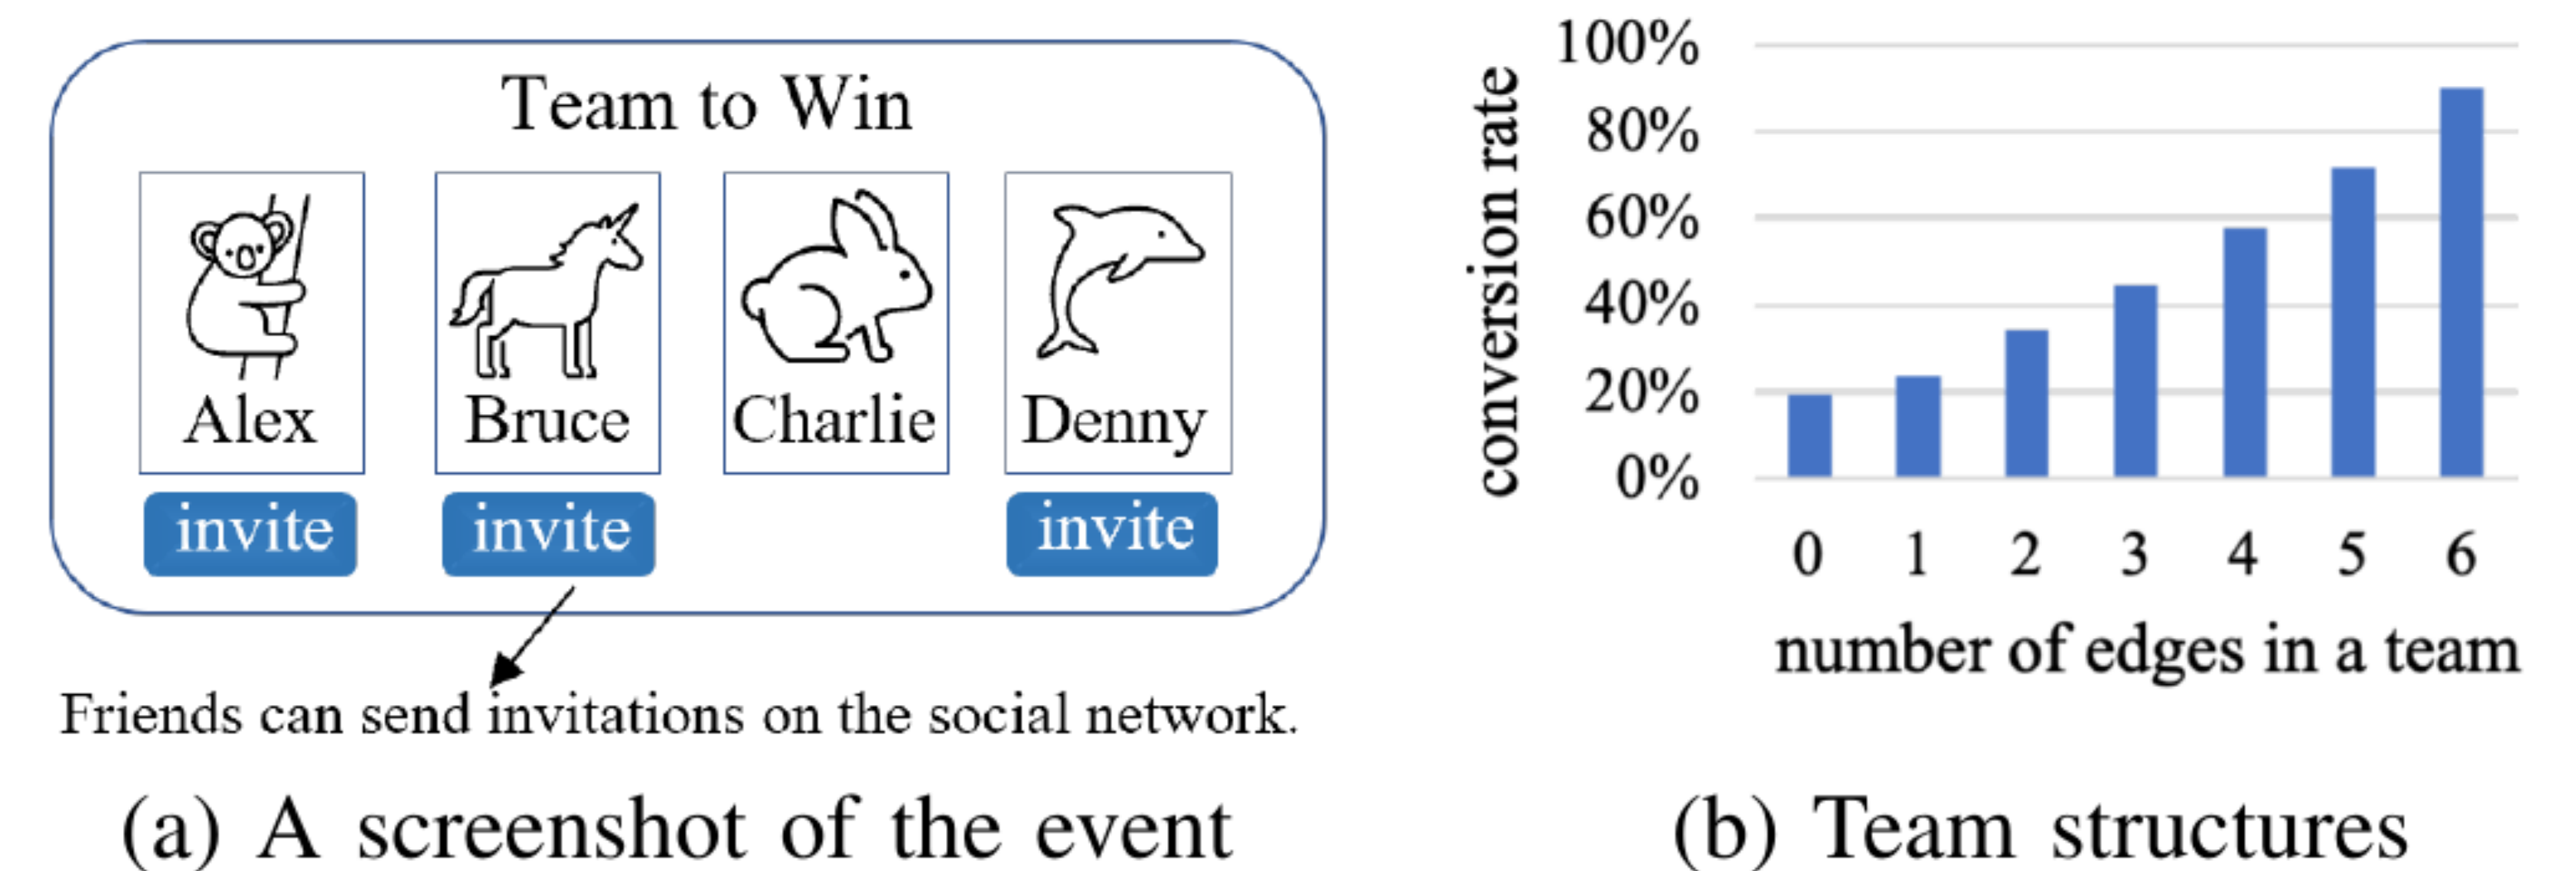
Team to Win

Alex

Bruce

Charlie

Denny

invite

invite

invite

Friends can send invitations on the social network.

(a) A screenshot of the event

conversion rate

100%

80%

60%

40%

20%

0%

0 1 2 3 4 5 6

number of edges in a team

(b) Team structures